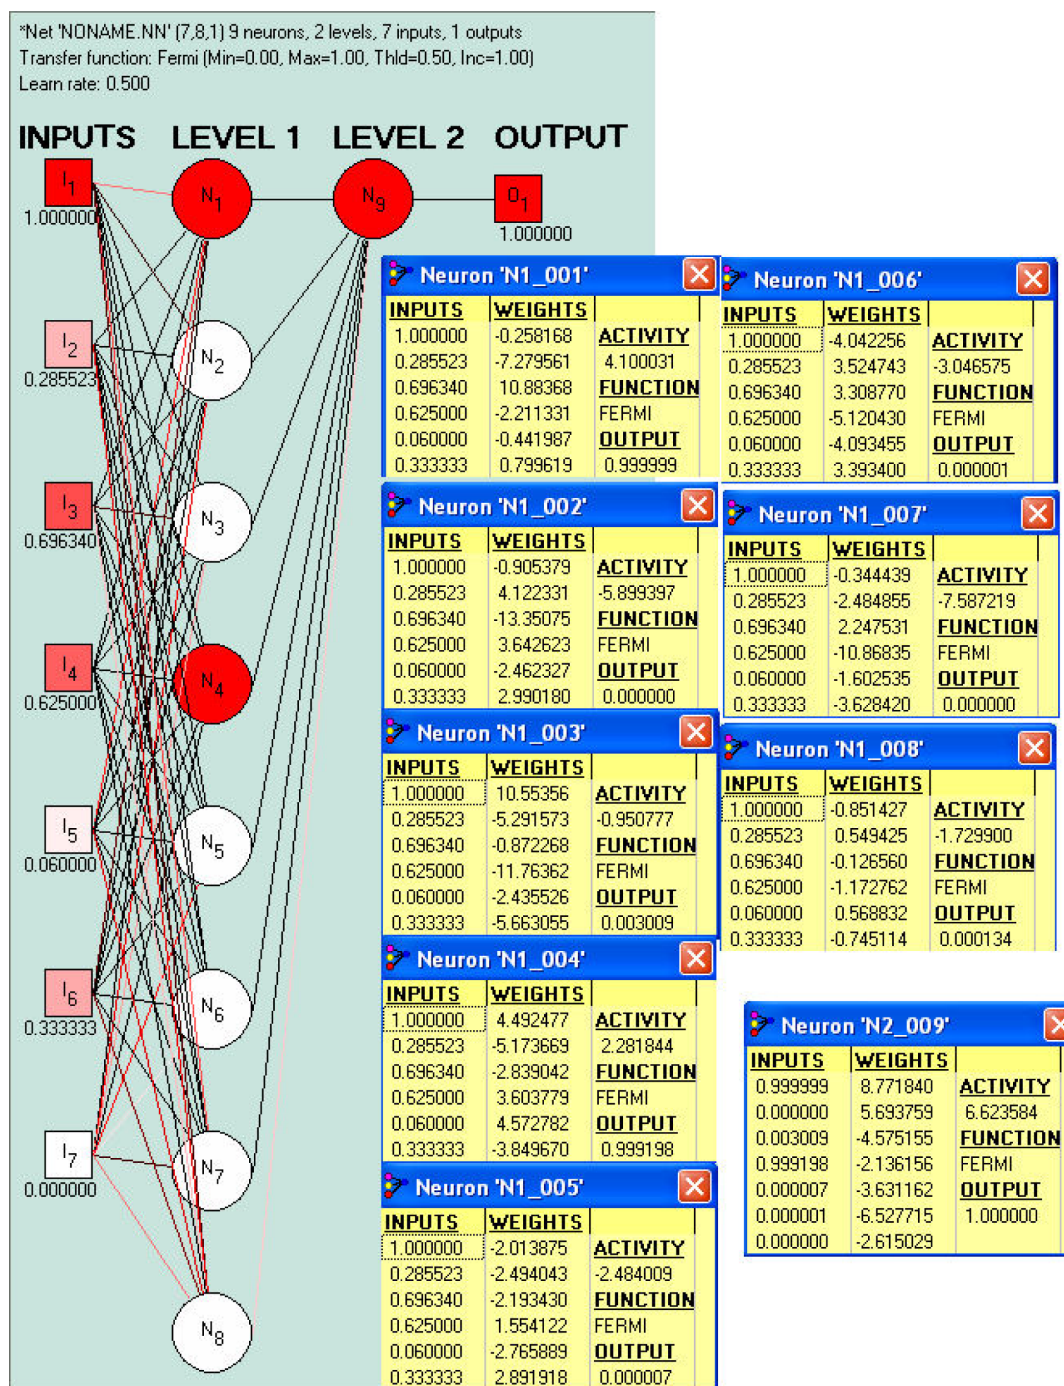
*Net 'NONAME.NN' (7,8,1) 9 neurons, 2 levels, 7 inputs, 1 outputs
Transfer function: Fermi (Min=0.00, Max=1.00, Thld=0.50, Inc=1.00)
Learn rate: 0.500

INPUTS LEVEL 1 LEVEL 2 OUTPUT

$I_1$ 1.000000
$I_2$ 0.285523
$I_3$ 0.696340
$I_4$ 0.625000
$I_5$ 0.060000
$I_6$ 0.333333
$I_7$ 0.000000

$N_1$ $N_2$ $N_3$ $N_4$ $N_5$ $N_6$ $N_7$ $N_8$

$N_9$

$O_1$ 1.000000

Neuron 'N1_001'
| INPUTS | WEIGHTS | |
|---|---|---|
| 1.000000 | -0.258168 | ACTIVITY |
| 0.285523 | -7.279561 | 4.100031 |
| 0.696340 | 10.88368 | FUNCTION |
| 0.625000 | -2.211331 | FERMI |
| 0.060000 | -0.441987 | OUTPUT |
| 0.333333 | 0.799619 | 0.999999 |

Neuron 'N1_006'
| INPUTS | WEIGHTS | |
|---|---|---|
| 1.000000 | -4.042256 | ACTIVITY |
| 0.285523 | 3.524743 | -3.046575 |
| 0.696340 | 3.308770 | FUNCTION |
| 0.625000 | -5.120430 | FERMI |
| 0.060000 | -4.093455 | OUTPUT |
| 0.333333 | 3.393400 | 0.000001 |

Neuron 'N1_002'
| INPUTS | WEIGHTS | |
|---|---|---|
| 1.000000 | -0.905379 | ACTIVITY |
| 0.285523 | 4.122331 | -5.899397 |
| 0.696340 | -13.35075 | FUNCTION |
| 0.625000 | 3.642623 | FERMI |
| 0.060000 | -2.462327 | OUTPUT |
| 0.333333 | 2.990180 | 0.000000 |

Neuron 'N1_007'
| INPUTS | WEIGHTS | |
|---|---|---|
| 1.000000 | -0.344439 | ACTIVITY |
| 0.285523 | -2.484855 | -7.587219 |
| 0.696340 | 2.247531 | FUNCTION |
| 0.625000 | -10.86835 | FERMI |
| 0.060000 | -1.602535 | OUTPUT |
| 0.333333 | -3.628420 | 0.000000 |

Neuron 'N1_003'
| INPUTS | WEIGHTS | |
|---|---|---|
| 1.000000 | 10.55356 | ACTIVITY |
| 0.285523 | -5.291573 | -0.950777 |
| 0.696340 | -0.872268 | FUNCTION |
| 0.625000 | -11.76362 | FERMI |
| 0.060000 | -2.435526 | OUTPUT |
| 0.333333 | -5.663055 | 0.003009 |

Neuron 'N1_008'
| INPUTS | WEIGHTS | |
|---|---|---|
| 1.000000 | -0.851427 | ACTIVITY |
| 0.285523 | 0.549425 | -1.729900 |
| 0.696340 | -0.126560 | FUNCTION |
| 0.625000 | -1.172762 | FERMI |
| 0.060000 | 0.568832 | OUTPUT |
| 0.333333 | -0.745114 | 0.000134 |

Neuron 'N1_004'
| INPUTS | WEIGHTS | |
|---|---|---|
| 1.000000 | 4.492477 | ACTIVITY |
| 0.285523 | -5.173669 | 2.281844 |
| 0.696340 | -2.839042 | FUNCTION |
| 0.625000 | 3.603779 | FERMI |
| 0.060000 | 4.572782 | OUTPUT |
| 0.333333 | -3.849670 | 0.999198 |

Neuron 'N2_009'
| INPUTS | WEIGHTS | |
|---|---|---|
| 0.999999 | 8.771840 | ACTIVITY |
| 0.000000 | 5.693759 | 6.623584 |
| 0.003009 | -4.575155 | FUNCTION |
| 0.999198 | -2.136156 | FERMI |
| 0.000007 | -3.631162 | OUTPUT |
| 0.000001 | -6.527715 | 1.000000 |
| 0.000000 | -2.615029 | |

Neuron 'N1_005'
| INPUTS | WEIGHTS | |
|---|---|---|
| 1.000000 | -2.013875 | ACTIVITY |
| 0.285523 | -2.494043 | -2.484009 |
| 0.696340 | -2.193430 | FUNCTION |
| 0.625000 | 1.554122 | FERMI |
| 0.060000 | -2.765889 | OUTPUT |
| 0.333333 | 2.891918 | 0.000007 |